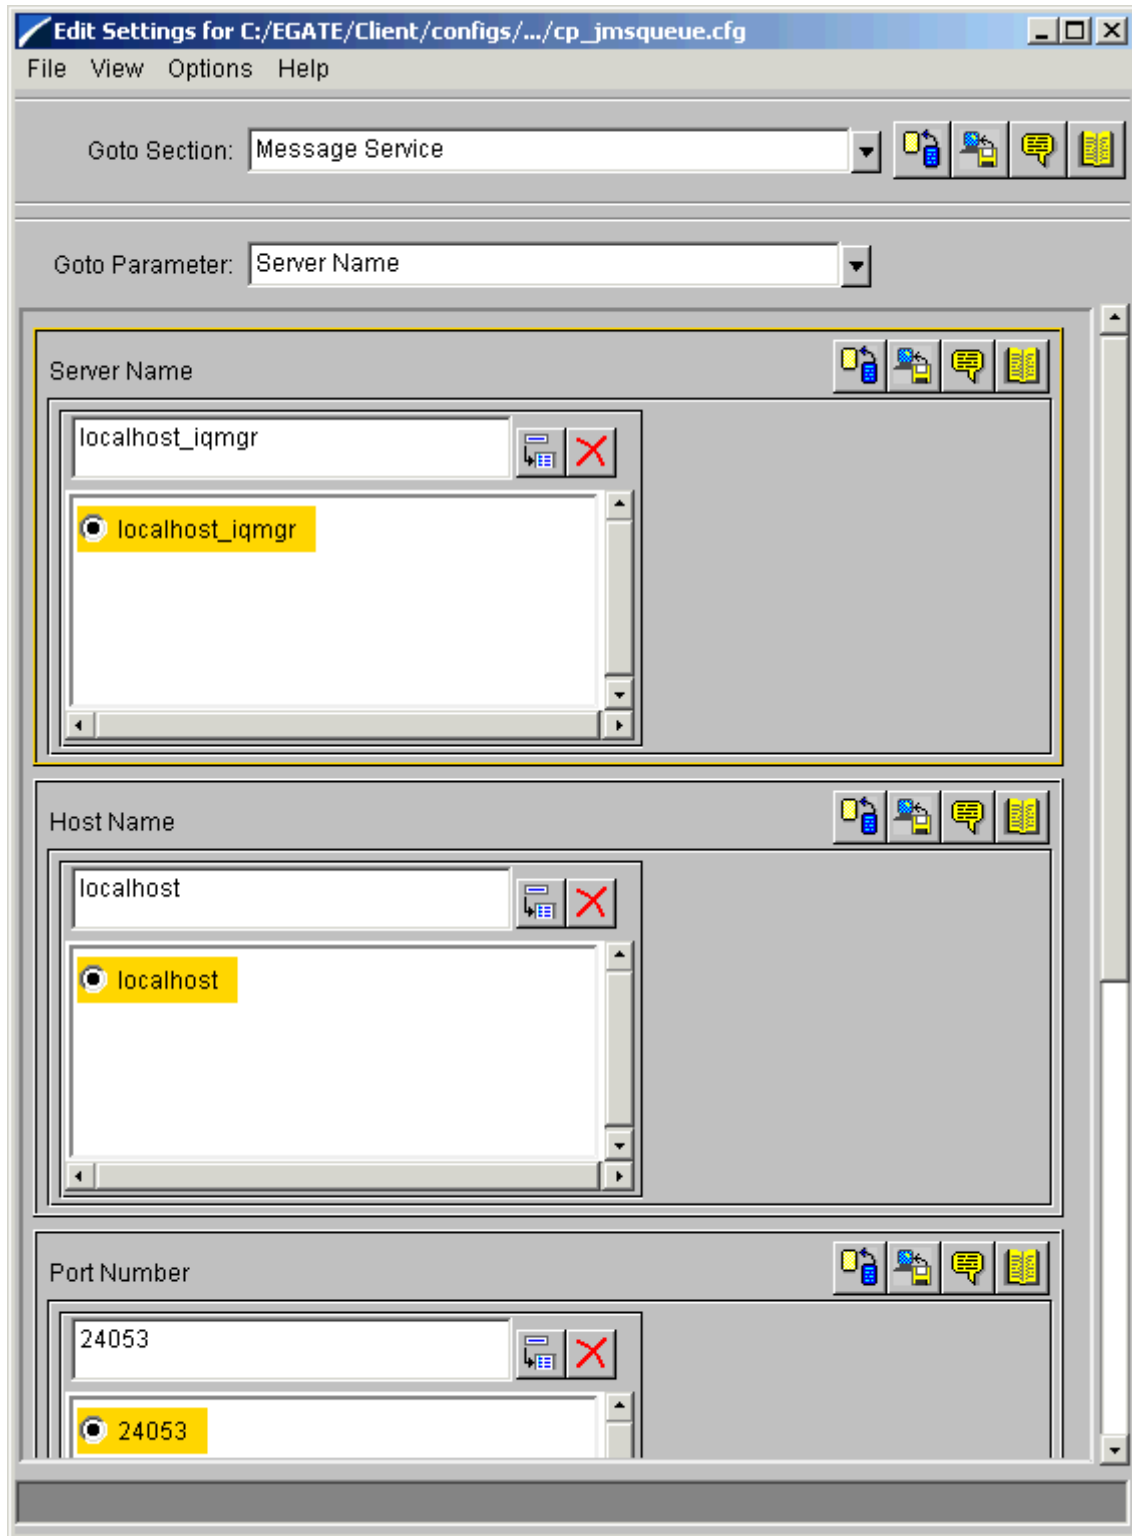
Edit Settings for C:/EGATE/Client/configs/.../cp_jmsqueue.cfg

File View Options Help

Goto Section: Message Service

Goto Parameter: Server Name

Server Name

localhost_iqmgr

localhost_iqmgr

Host Name

localhost

localhost

Port Number

24053

24053